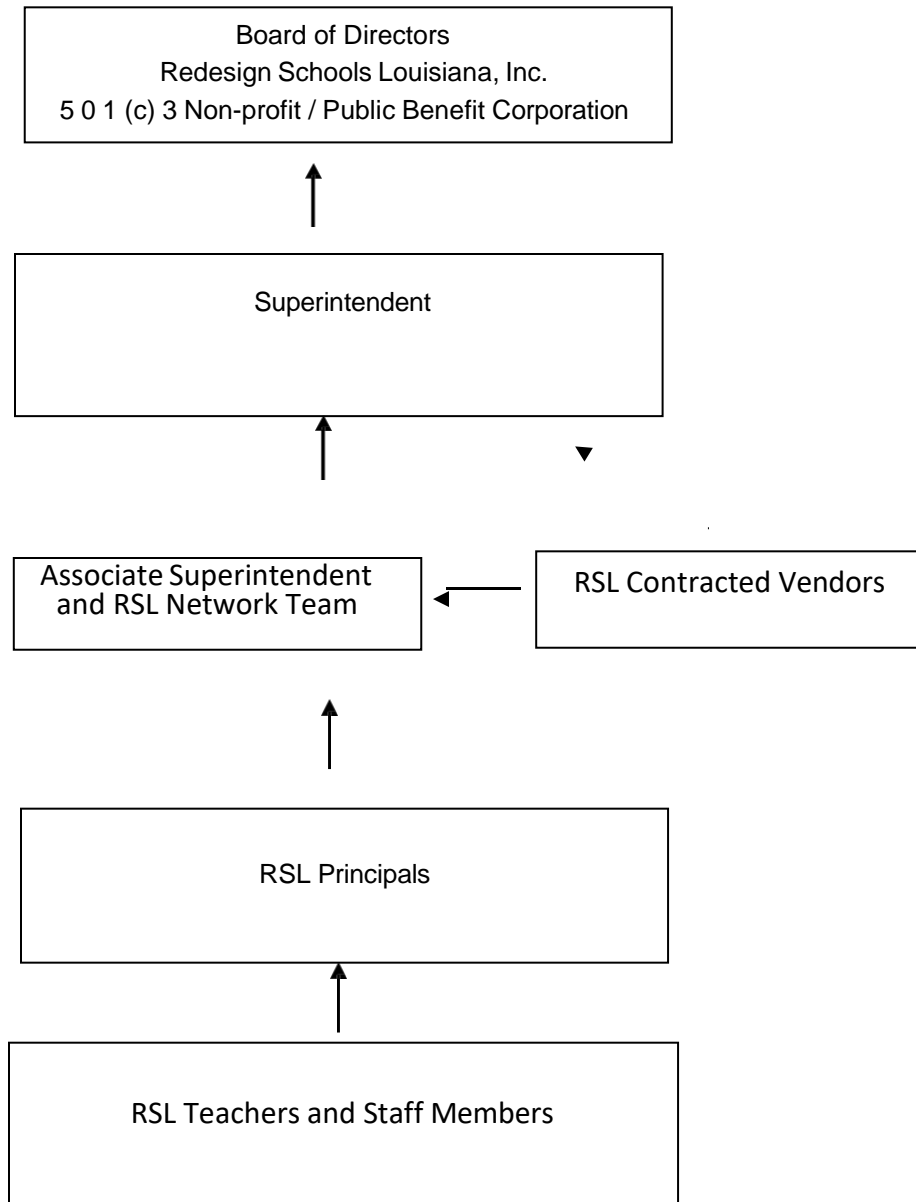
Board of Directors
Redesign Schools Louisiana, Inc.
5 0 1 (c) 3 Non-profit / Public Benefit Corporation

Superintendent

Associate Superintendent and RSL Network Team

RSL Contracted Vendors

RSL Principals

RSL Teachers and Staff Members